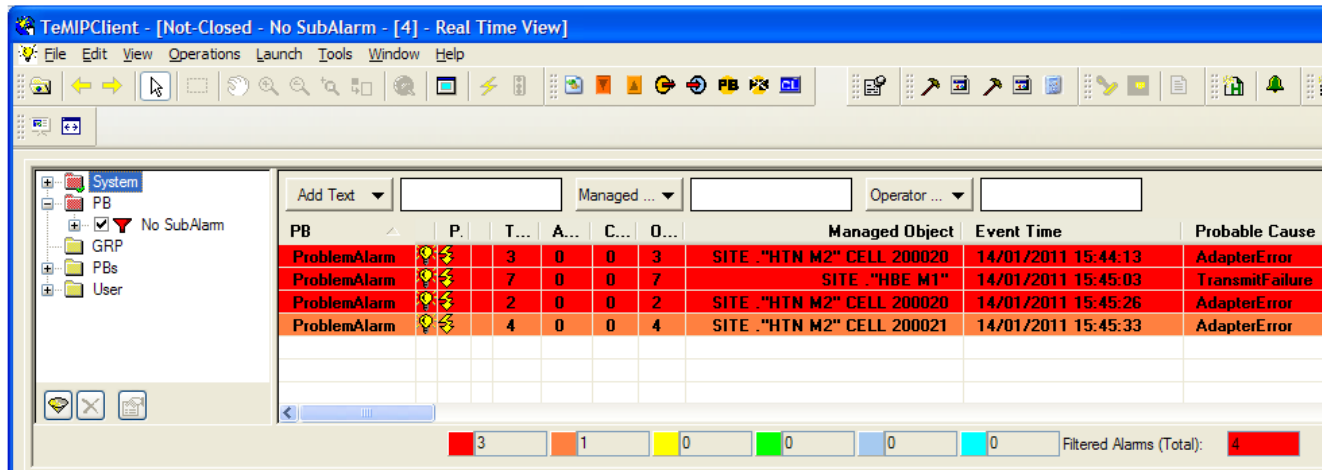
TeMIPClient - [Not-Closed - No SubAlarm - [4] - Real Time View]

File Edit View Operations Launch Tools Window Help

PB PB

System
PB
No SubAlarm
GRP
PBs
User

Add Text Managed ... Operator ...

| PB | P. | T... | A... | C... | O... | Managed Object | Event Time | Probable Cause |
|---|---|---|---|---|---|---|---|---|
| ProblemAlarm | | 3 | 0 | 0 | 3 | SITE ."HTN M2" CELL 200020 | 14/01/2011 15:44:13 | AdapterError |
| ProblemAlarm | | 7 | 0 | 0 | 7 | SITE ."HBE M1" | 14/01/2011 15:45:03 | TransmitFailure |
| ProblemAlarm | | 2 | 0 | 0 | 2 | SITE ."HTN M2" CELL 200020 | 14/01/2011 15:45:26 | AdapterError |
| ProblemAlarm | | 4 | 0 | 0 | 4 | SITE ."HTN M2" CELL 200021 | 14/01/2011 15:45:33 | AdapterError |

3 1 0 0 0 0 Filtered Alarms (Total): 4